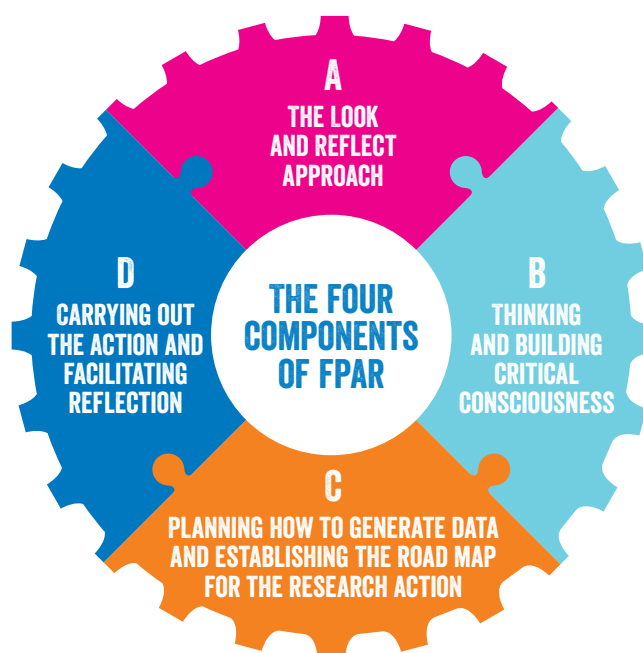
A
THE LOOK AND REFLECT APPROACH

B
THINKING AND BUILDING CRITICAL CONSCIOUSNESS

C
PLANNING HOW TO GENERATE DATA AND ESTABLISHING THE ROAD MAP FOR THE RESEARCH ACTION

D
CARRYING OUT THE ACTION AND FACILITATING REFLECTION

THE FOUR COMPONENTS OF FPAR